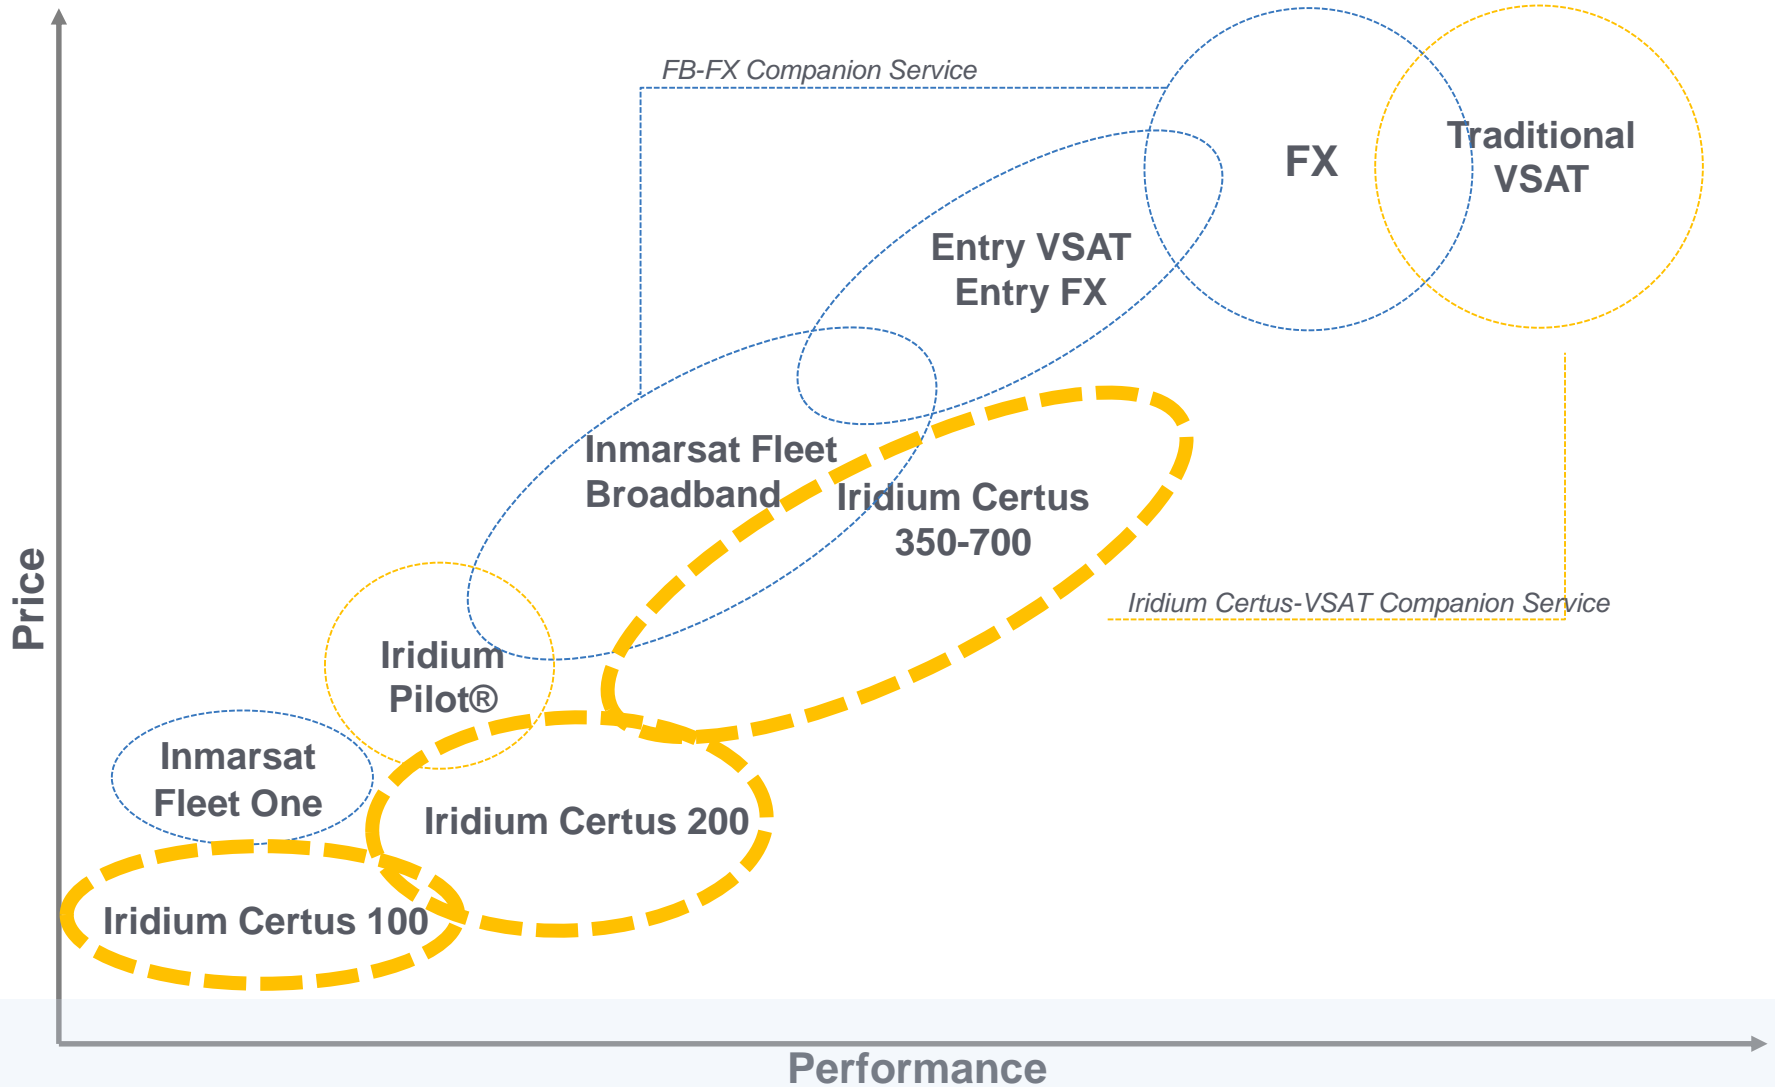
Price

FB-FX Companion Service

FX

Traditional VSAT

Entry VSAT
Entry FX

Inmarsat Fleet Broadband

Iridium Certus 350-700

Iridium Certus-VSAT Companion Service

Iridium Pilot®

Inmarsat Fleet One

Iridium Certus 200

Iridium Certus 100

Performance